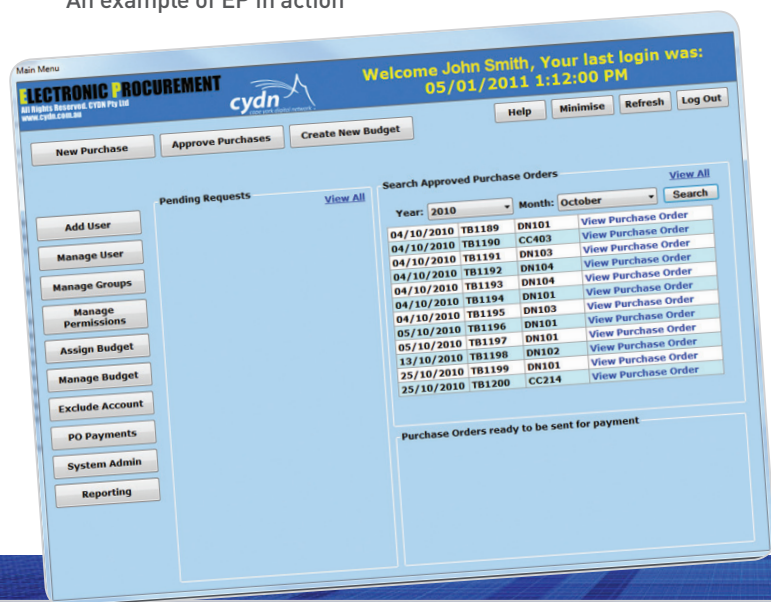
An example of EP in action

Main Menu

ELECTRONIC PROCUREMENT
All Rights Reserved. CYDN Pty Ltd
www.cydn.com.au

cydn

Welcome John Smith, Your last login was: 05/01/2011 1:12:00 PM

Help
Minimise
Refresh
Log Out

New Purchase
Approve Purchases
Create New Budget

Add User
Manage User
Manage Groups
Manage Permissions
Assign Budget
Manage Budget
Exclude Account
PO Payments
System Admin
Reporting

Pending Requests
View All

Search Approved Purchase Orders
View All
Year: 2010
Month: October
Search

| | | | |
|---|---|---|---|
| 04/10/2010 | TB1189 | DN101 | View Purchase Order |
| 04/10/2010 | TB1190 | CC403 | View Purchase Order |
| 04/10/2010 | TB1191 | DN103 | View Purchase Order |
| 04/10/2010 | TB1192 | DN104 | View Purchase Order |
| 04/10/2010 | TB1193 | DN104 | View Purchase Order |
| 04/10/2010 | TB1194 | DN101 | View Purchase Order |
| 04/10/2010 | TB1195 | DN103 | View Purchase Order |
| 05/10/2010 | TB1196 | DN101 | View Purchase Order |
| 05/10/2010 | TB1197 | DN101 | View Purchase Order |
| 13/10/2010 | TB1198 | DN102 | View Purchase Order |
| 25/10/2010 | TB1199 | DN101 | View Purchase Order |
| 25/10/2010 | TB1200 | CC214 | View Purchase Order |

Purchase Orders ready to be sent for payment